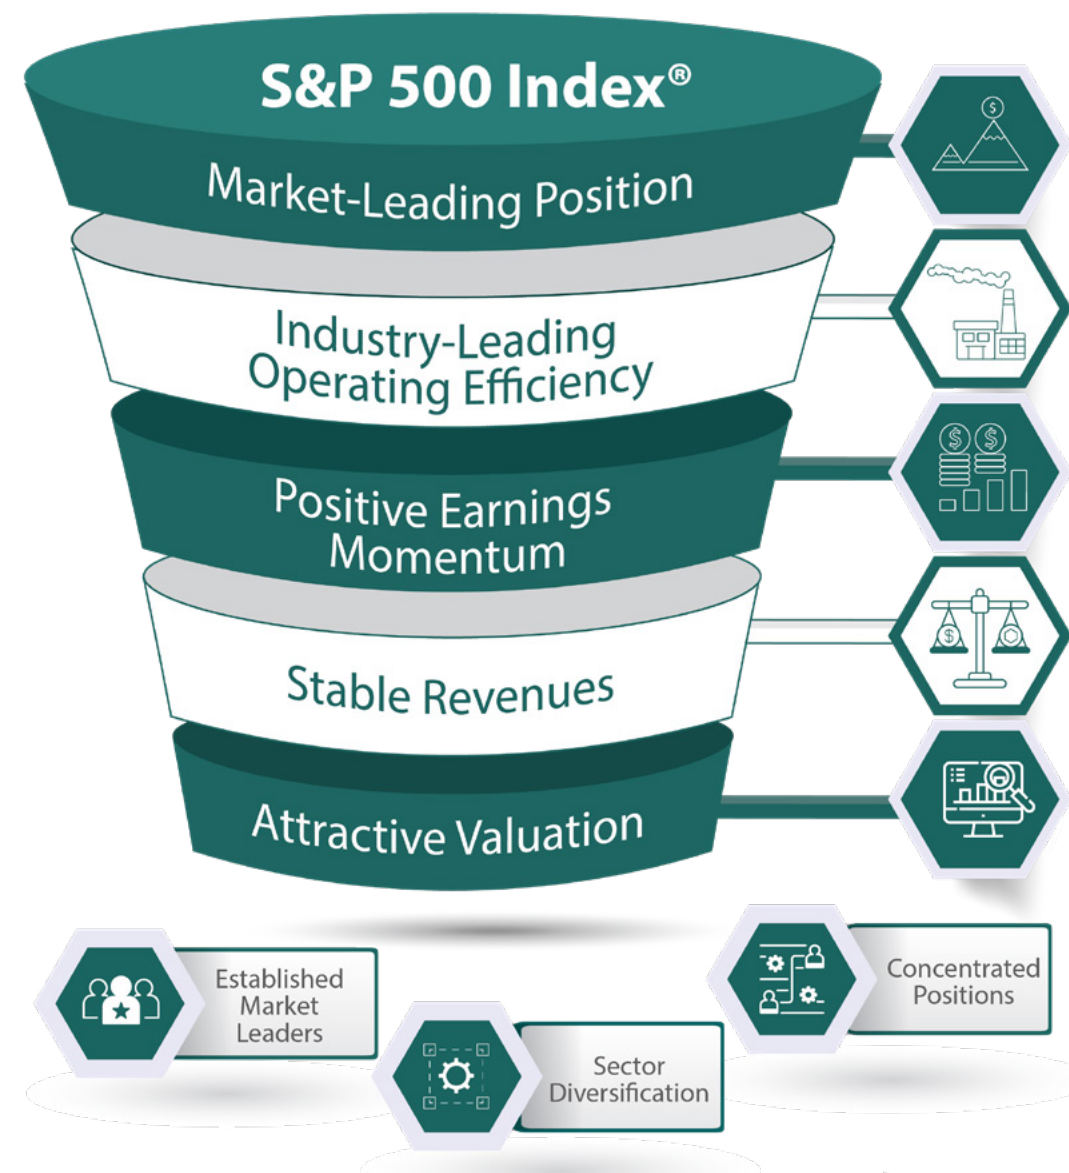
S&P 500 Index®

Market-Leading Position

Industry-Leading Operating Efficiency

Positive Earnings Momentum

Stable Revenues

Attractive Valuation

Established Market Leaders

Sector Diversification

Concentrated Positions